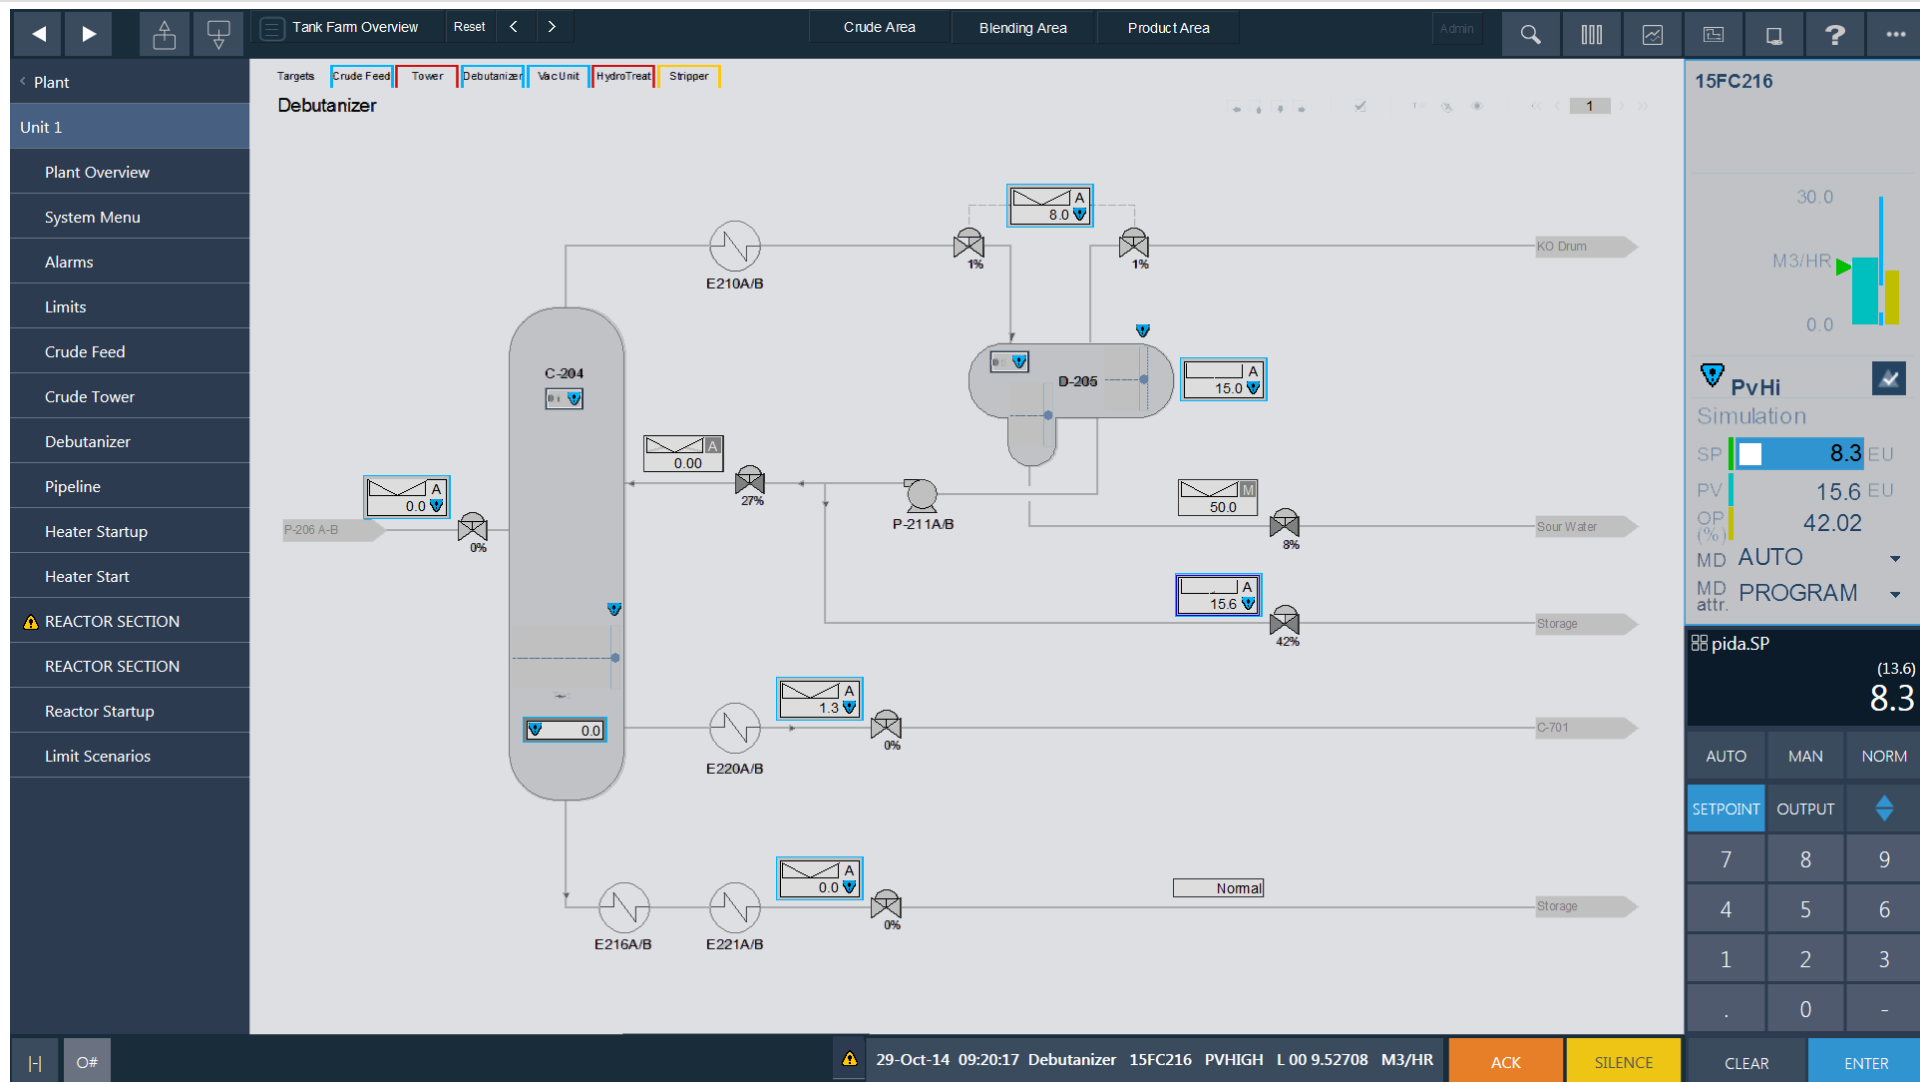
Tank Farm Overview Reset

Crude Area Blending Area Product Area

Admin

Plant

Unit 1

Plant Overview

System Menu

Alarms

Limits

Crude Feed

Crude Tower

Debutanizer

Pipeline

Heater Startup

Heater Start

REACTOR SECTION

REACTOR SECTION

Reactor Startup

Limit Scenarios

Targets Crude Feed Tower Debutanizer Vac Unit HydroTreat Stripper

Debutanizer

1

8.0 A

1% 1%

KO Drum

E210A/B

C-204

D-205

15.0 A

0.00 A

0.0 A

27%

P-211A/B

50.0 M

Sour Water

P-206 A-B

0%

8%

15.6 A

Storage

42%

0.0

1.3 A

0%

C-701

E220A/B

0.0 A

Normal

0%

Storage

E216A/B

E221A/B

15FC216

30.0

M3/HR

0.0

PvHi

Simulation

SP 8.3 EU

PV 15.6 EU

OP (%) 42.02

MD AUTO

MD attr. PROGRAM

pida.SP

(13.6)

8.3

AUTO MAN NORM

SETPOINT OUTPUT

7 8 9

4 5 6

1 2 3

. 0 -

H O#

29-Oct-14 09:20:17 Debutanizer 15FC216 PVHIGH L 00 9.52708 M3/HR

ACK SILENCE CLEAR ENTER